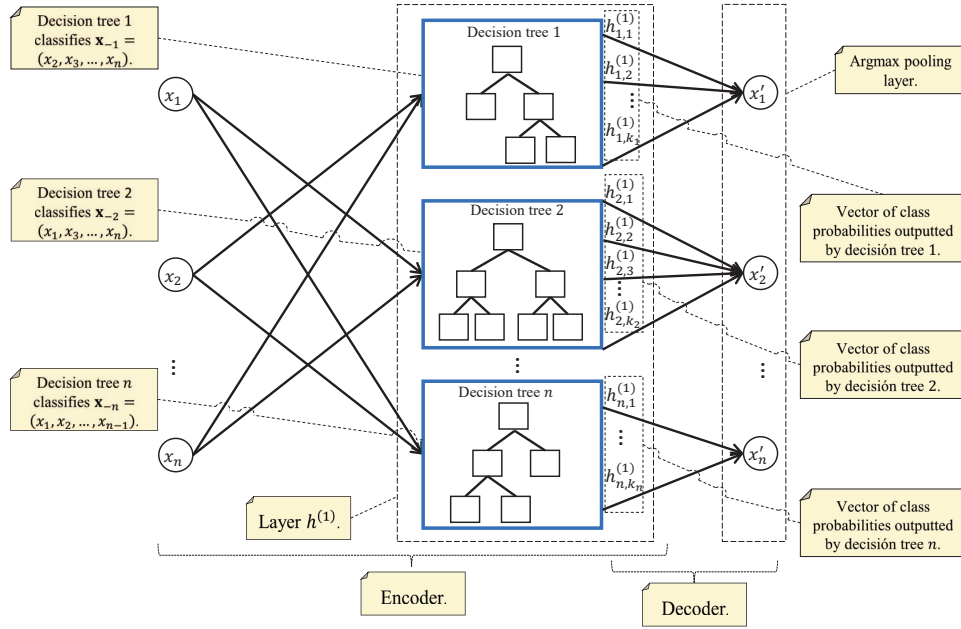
Decision tree 1 classifies $\mathbf{x}_{-1} = (x_2, x_3, \dots, x_n)$.

Decision tree 2 classifies $\mathbf{x}_{-2} = (x_1, x_3, \dots, x_n)$.

Decision tree $n$ classifies $\mathbf{x}_{-n} = (x_1, x_2, \dots, x_{n-1})$.

$x_1$

$x_2$

⋮

$x_n$

Decision tree 1

$h^{(1)}_{1,1}$

$h^{(1)}_{1,2}$

⋮

$h^{(1)}_{1,k_1}$

Decision tree 2

$h^{(1)}_{2,1}$

$h^{(1)}_{2,2}$

$h^{(1)}_{2,3}$

⋮

$h^{(1)}_{2,k_2}$

⋮

Decision tree $n$

$h^{(1)}_{n,1}$

⋮

$h^{(1)}_{n,k_n}$

$x'_1$

$x'_2$

⋮

$x'_n$

Argmax pooling layer.

Vector of class probabilities outputted by decisión tree 1.

Vector of class probabilities outputted by decisión tree 2.

Vector of class probabilities outputted by decisión tree $n$.

Layer $h^{(1)}$.

Encoder.

Decoder.